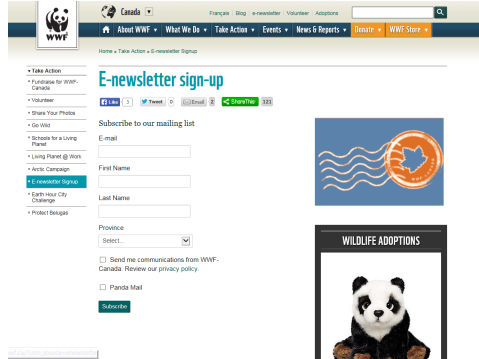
WWF

Canada

Français | Blog | e-newsletter | Volunteer | Adoptions

About WWF ▾ What We Do ▾ Take Action ▾ Events ▾ News & Reports ▾ Donate ▾ WWF Store ▾

Home » Take Action » E-newsletter Signup

• Take Action
• Fundraise for WWF-Canada
• Volunteer
• Share Your Photos
• Go Wild
• Schools for a Living Planet
• Living Planet @ Work
• Arctic Campaign
• E-newsletter Signup
• Earth Hour City Challenge
• Protect Belugas

E-newsletter sign-up

Like 3 Tweet 0 Email 2 ShareThis 123

Subscribe to our mailing list

E-mail

First Name

Last Name

Province

Select...

Send me communications from WWF-Canada. Review our privacy policy.

Panda Mail

Subscribe

WILDLIFE ADOPTIONS